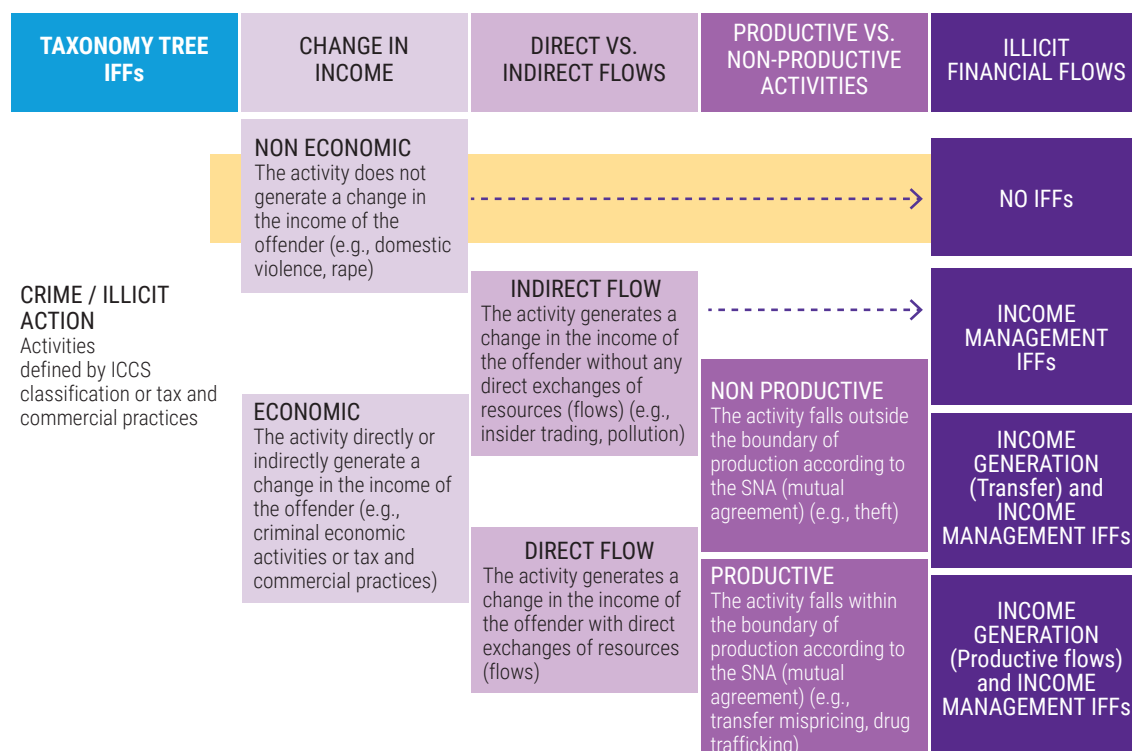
TAXONOMY TREE IFFs

CHANGE IN INCOME

DIRECT VS. INDIRECT FLOWS

PRODUCTIVE VS. NON-PRODUCTIVE ACTIVITIES

ILLICIT FINANCIAL FLOWS

CRIME / ILLICIT ACTION
Activities defined by ICCS classification or tax and commercial practices

NON ECONOMIC
The activity does not generate a change in the income of the offender (e.g., domestic violence, rape)

NO IFFs

ECONOMIC
The activity directly or indirectly generate a change in the income of the offender (e.g., criminal economic activities or tax and commercial practices)

INDIRECT FLOW
The activity generates a change in the income of the offender without any direct exchanges of resources (flows) (e.g., insider trading, pollution)

INCOME MANAGEMENT IFFs

DIRECT FLOW
The activity generates a change in the income of the offender with direct exchanges of resources (flows)

NON PRODUCTIVE
The activity falls outside the boundary of production according to the SNA (mutual agreement) (e.g., theft)

INCOME GENERATION (Transfer) and INCOME MANAGEMENT IFFs

PRODUCTIVE
The activity falls within the boundary of production according to the SNA (mutual agreement) (e.g., transfer mispricing, drug trafficking)

INCOME GENERATION (Productive flows) and INCOME MANAGEMENT IFFs